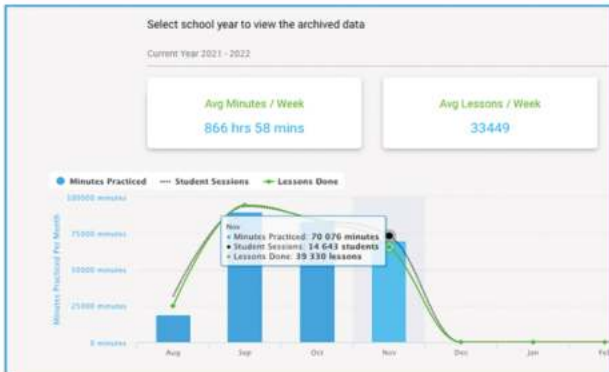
Select school year to view the archived data

Current Year 2021 - 2022

Avg Minutes / Week

866 hrs 58 mins

Avg Lessons / Week

33449

Minutes Practiced — Student Sessions — Lessons Done

100000 minutes

75000 minutes

50000 minutes

25000 minutes

0 minutes

Minutes Practiced Per Month

Nov

• Minutes Practiced: 70 076 minutes

• Student Sessions: 14 643 students

• Lessons Done: 39 330 lessons

Aug

Sep

Oct

Nov

Dec

Jan

Feb